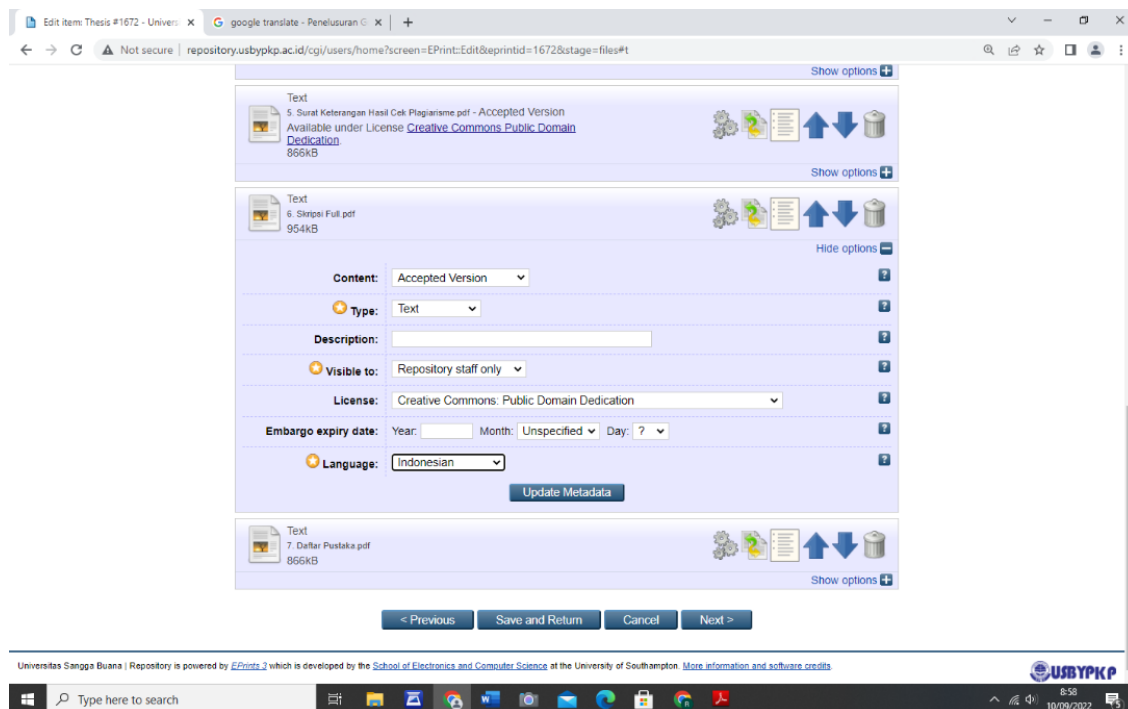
Edit item: Thesis #1672 - Univers ×
google translate - Penelusuran G ×
+

Not secure | repository.usbypkp.ac.id/cgi/users/home?screen=EPrint::Edit&eprintid=1672&stage=files#t

Show options

Text
5. Surat Keterangan Hasil Cek Plagiarisme.pdf - Accepted Version
Available under License Creative Commons Public Domain Dedication.
866kB

Show options

Text
6. Skripsi Full.pdf
954kB

Hide options

| | |
|---|---|
| Content: | Accepted Version |
| Type: | Text |
| Description: | |
| Visible to: | Repository staff only |
| License: | Creative Commons: Public Domain Dedication |
| Embargo expiry date: | Year: Month: Unspecified Day: ? |
| Language: | Indonesian |

Update Metadata

Text
7. Daftar Pustaka.pdf
866kB

Show options

< Previous | Save and Return | Cancel | Next >

Universitas Sangga Buana | Repository is powered by EPrints 3 which is developed by the School of Electronics and Computer Science at the University of Southampton. More information and software credits.

USBYPKP

Type here to search

8:58
10/09/2022